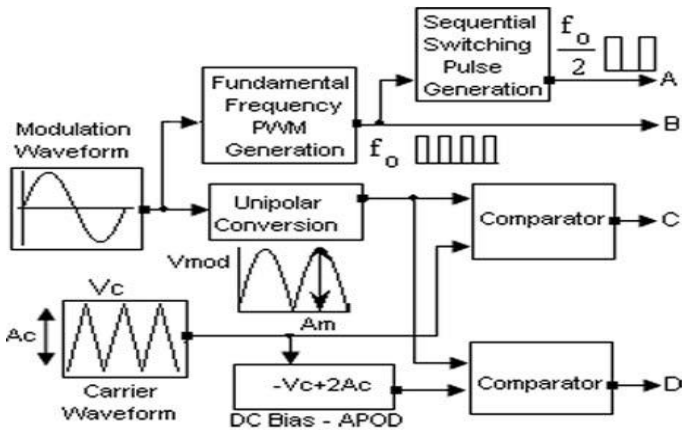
Sequential Switching Pulse Generation

$\frac{f_o}{2}$

A

Fundamental Frequency PWM Generation

B

$f_o$

Modulation Waveform

Unipolar Conversion

Comparator

C

Vmod

Am

Vc

Ac

Carrier Waveform

-Vc+2Ac

DC Bias - APOD

Comparator

D